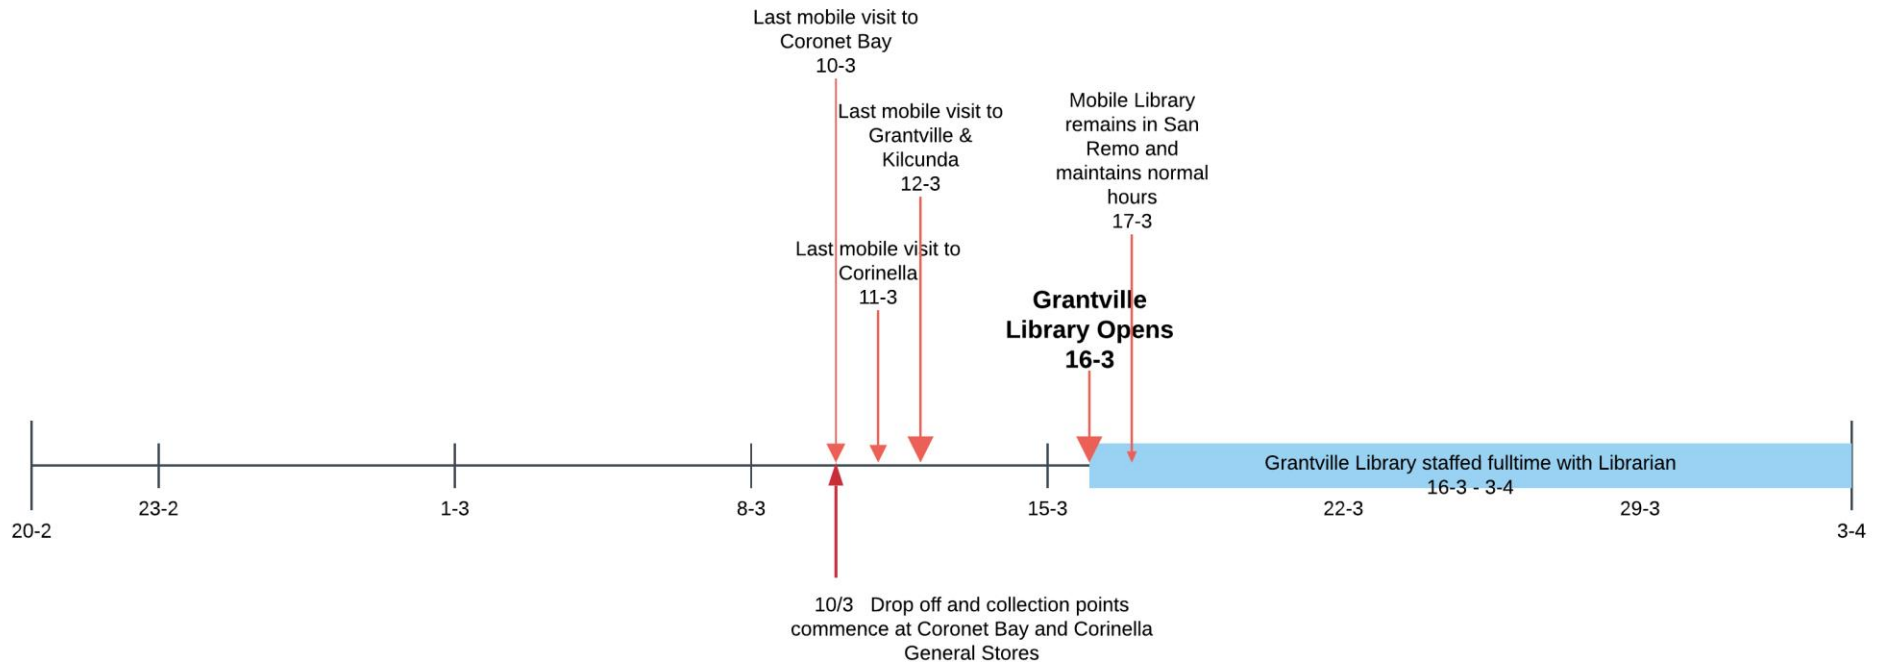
Last mobile visit to Coronet Bay 10-3

Last mobile visit to Grantville & Kilcunda 12-3

Mobile Library remains in San Remo and maintains normal hours 17-3

Last mobile visit to Corinella 11-3

Grantville Library Opens 16-3

Grantville Library staffed fulltime with Librarian 16-3 - 3-4

20-2

23-2

1-3

8-3

15-3

22-3

29-3

3-4

10/3 Drop off and collection points commence at Coronet Bay and Corinella General Stores